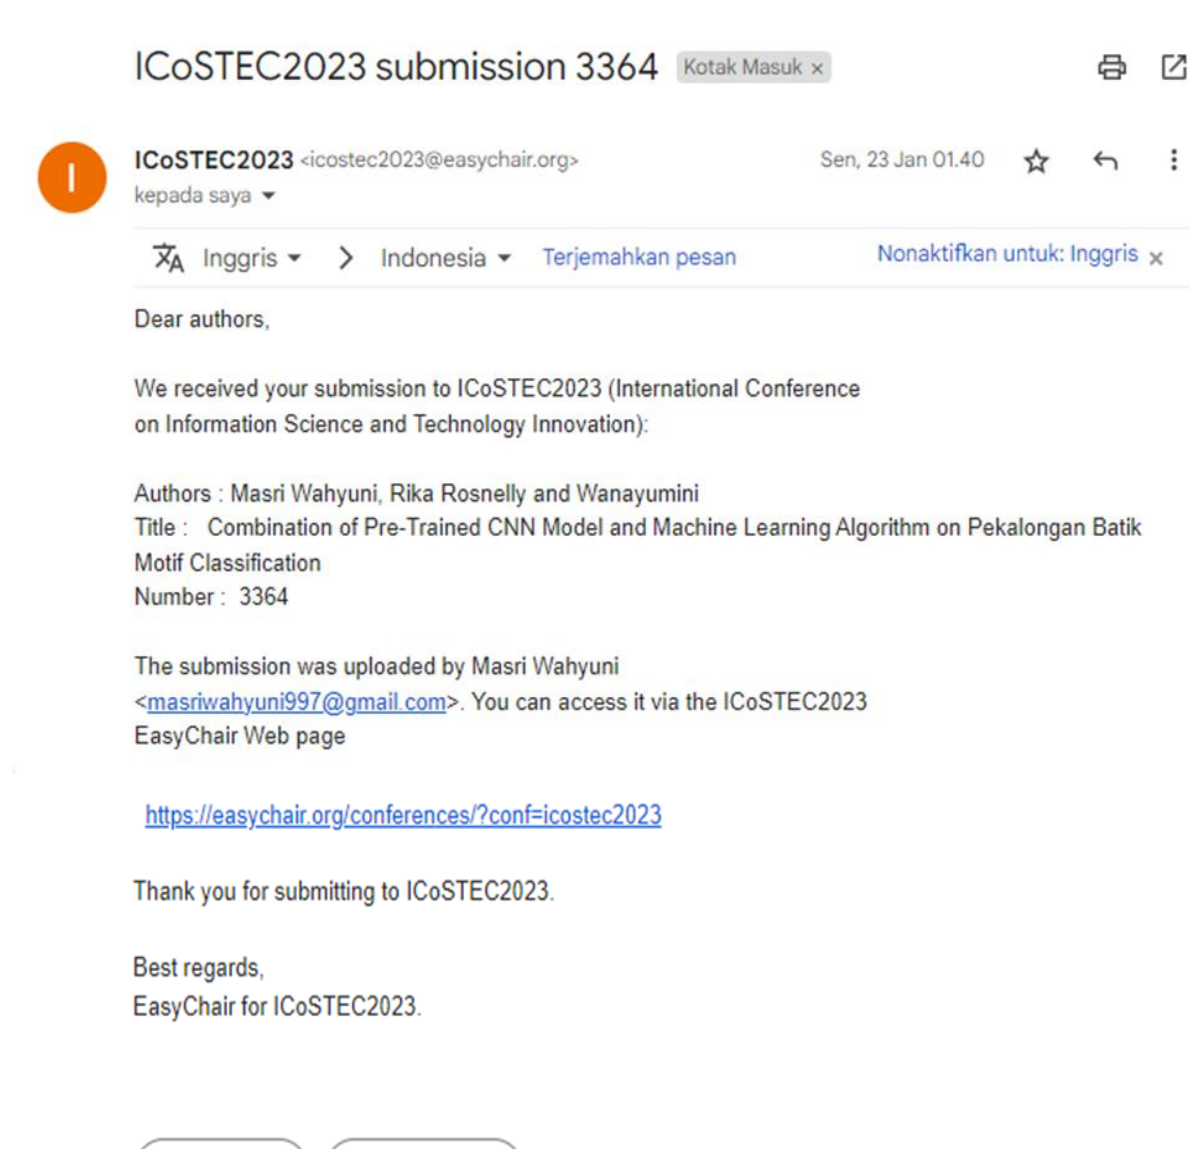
ICoSTEC2023 submission 3364 Kotak Masuk ×

I

ICoSTEC2023 <icostec2023@easychair.org>
kepada saya

Sen, 23 Jan 01.40

Inggris > Indonesia Terjemahkan pesan Nonaktifkan untuk: Inggris ×

Dear authors,

We received your submission to ICoSTEC2023 (International Conference on Information Science and Technology Innovation):

Authors : Masri Wahyuni, Rika Rosnelly and Wanayumini
Title : Combination of Pre-Trained CNN Model and Machine Learning Algorithm on Pekalongan Batik Motif Classification
Number : 3364

The submission was uploaded by Masri Wahyuni <masriwahyuni997@gmail.com>. You can access it via the ICoSTEC2023 EasyChair Web page

https://easychair.org/conferences/?conf=icostec2023

Thank you for submitting to ICoSTEC2023.

Best regards,
EasyChair for ICoSTEC2023.